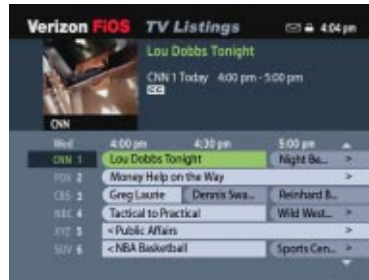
Verizon FiOS TV Listings 4:04 pm

Lou Dobbs Tonight

CNN 1 Today 4:00 pm - 5:00 pm
CC

CNN

| Wed | 4:00 pm | 4:30 pm | 5:00 pm |
|---|---|---|---|
| CNN 1 | Lou Dobbs Tonight | | Night Be... > |
| FOX 2 | Money Help on the Way | | > |
| CBS 3 | Greg Laurie | Dennis Swa... | Reinhard B... |
| NBC 4 | Tactical to Practical | | Wild West... > |
| XYZ 5 | < Public Affairs | | > |
| SUV 6 | < NBA Basketball | | Sports Cen... > |